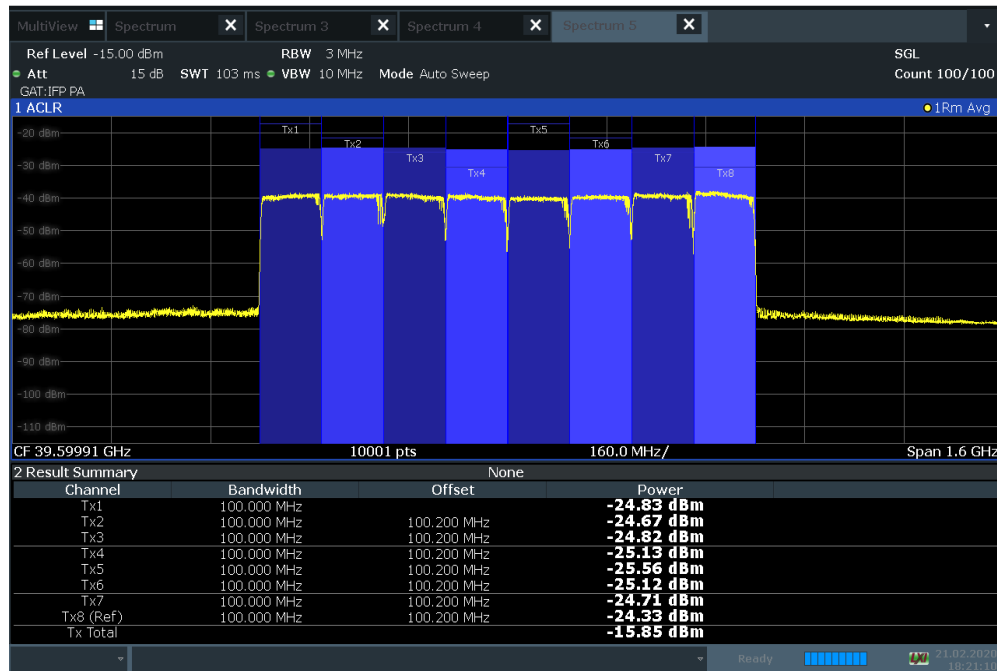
MultiView Spectrum Spectrum 3 Spectrum 4 Spectrum 5

Ref Level -15.00 dBm RBW 3 MHz SGL
Att 15 dB SWT 103 ms VBW 10 MHz Mode Auto Sweep Count 100/100
GAT:IFP PA

1 ACLR 1Rm Avg

-20 dBm
-30 dBm
-40 dBm
-50 dBm
-60 dBm
-70 dBm
-80 dBm
-90 dBm
-100 dBm
-110 dBm

Tx1 Tx2 Tx3 Tx4 Tx5 Tx6 Tx7 Tx8

CF 39.59991 GHz 10001 pts 160.0 MHz/ Span 1.6 GHz

2 Result Summary None

| Channel | Bandwidth | Offset | Power |
|---|---|---|---|
| Tx1 | 100.000 MHz | | -24.83 dBm |
| Tx2 | 100.000 MHz | 100.200 MHz | -24.67 dBm |
| Tx3 | 100.000 MHz | 100.200 MHz | -24.82 dBm |
| Tx4 | 100.000 MHz | 100.200 MHz | -25.13 dBm |
| Tx5 | 100.000 MHz | 100.200 MHz | -25.56 dBm |
| Tx6 | 100.000 MHz | 100.200 MHz | -25.12 dBm |
| Tx7 | 100.000 MHz | 100.200 MHz | -24.71 dBm |
| Tx8 (Ref) | 100.000 MHz | 100.200 MHz | -24.33 dBm |
| Tx Total | | | -15.85 dBm |

Ready 21.02.2020 18:21:10